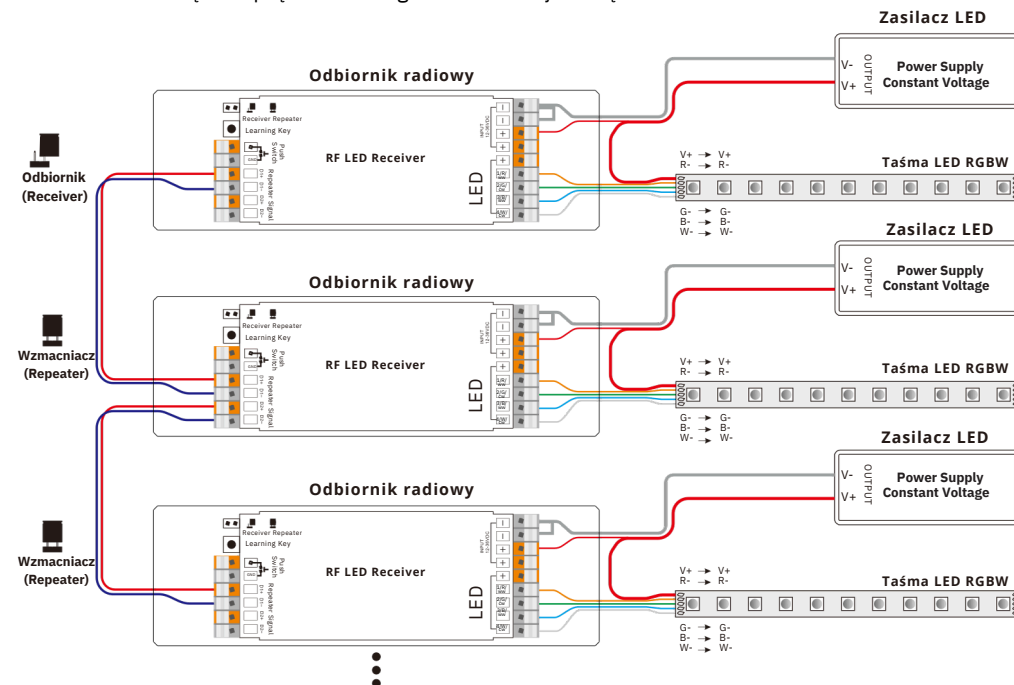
Zasilacz LED

V-
V+
OUTPUT
Power Supply
Constant Voltage

Odbiornik radiowy

Receiver Repeater
Learning Key
Push Switch
COM
D1+
D1-
D2+
D2-
Repeater Signal

RF LED Receiver

INPUT 12-36VDC
LED

Odbiornik
(Receiver)

V+ → V+
R- → R-
Taśma LED RGBW
G- → G-
B- → B-
W- → W-

Zasilacz LED

V-
V+
OUTPUT
Power Supply
Constant Voltage

Odbiornik radiowy

Receiver Repeater
Learning Key
Push Switch
COM
D1+
D1-
D2+
D2-
Repeater Signal

RF LED Receiver

INPUT 12-36VDC
LED

Wzmacniacz
(Repeater)

V+ → V+
R- → R-
Taśma LED RGBW
G- → G-
B- → B-
W- → W-

Zasilacz LED

V-
V+
OUTPUT
Power Supply
Constant Voltage

Odbiornik radiowy

Receiver Repeater
Learning Key
Push Switch
COM
D1+
D1-
D2+
D2-
Repeater Signal

RF LED Receiver

INPUT 12-36VDC
LED

Wzmacniacz
(Repeater)

V+ → V+
R- → R-
Taśma LED RGBW
G- → G-
B- → B-
W- → W-